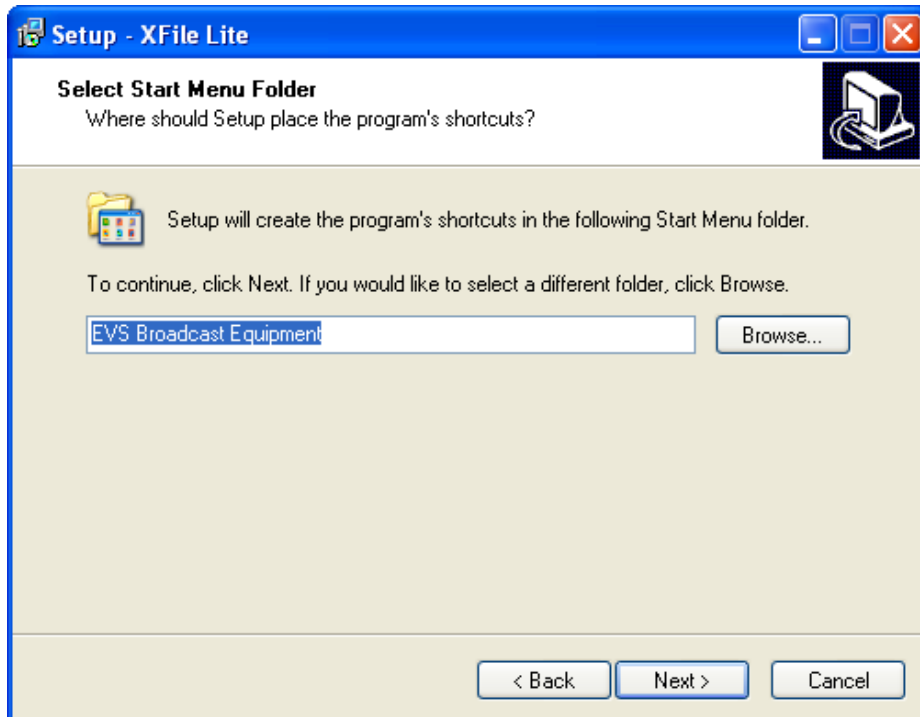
Setup - XFile Lite

Select Start Menu Folder
Where should Setup place the program's shortcuts?

Setup will create the program's shortcuts in the following Start Menu folder.

To continue, click Next. If you would like to select a different folder, click Browse.

EVS Broadcast Equipment

Browse...

< Back
Next >
Cancel